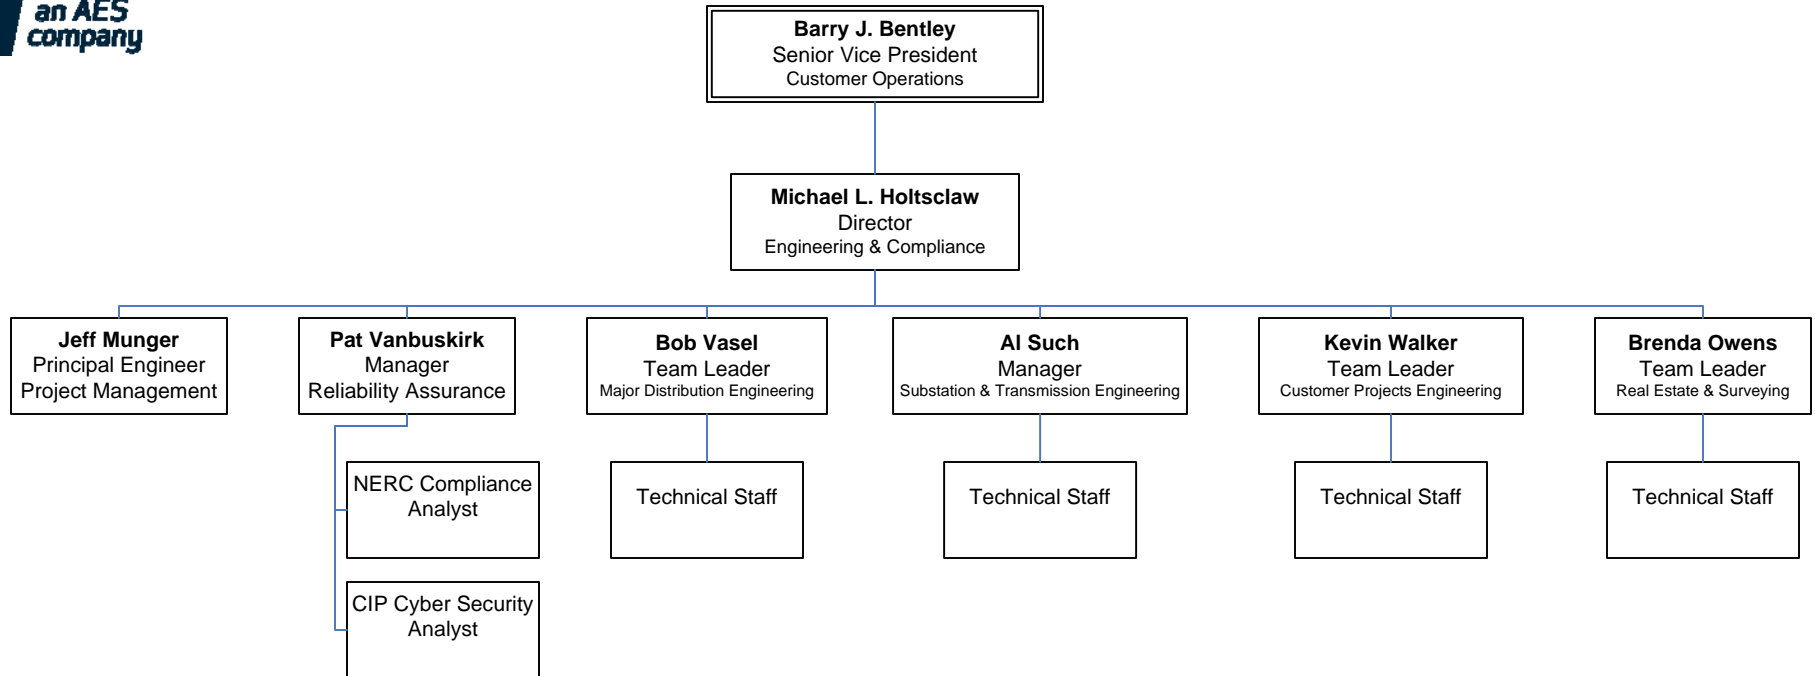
an AES company

**Barry J. Bentley**
Senior Vice President
Customer Operations

**Michael L. Holtsclaw**
Director
Engineering & Compliance

**Jeff Munger**
Principal Engineer
Project Management

**Pat Vanbuskirk**
Manager
Reliability Assurance

NERC Compliance Analyst

CIP Cyber Security Analyst

**Bob Vasel**
Team Leader
Major Distribution Engineering

Technical Staff

**Al Such**
Manager
Substation & Transmission Engineering

Technical Staff

**Kevin Walker**
Team Leader
Customer Projects Engineering

Technical Staff

**Brenda Owens**
Team Leader
Real Estate & Surveying

Technical Staff